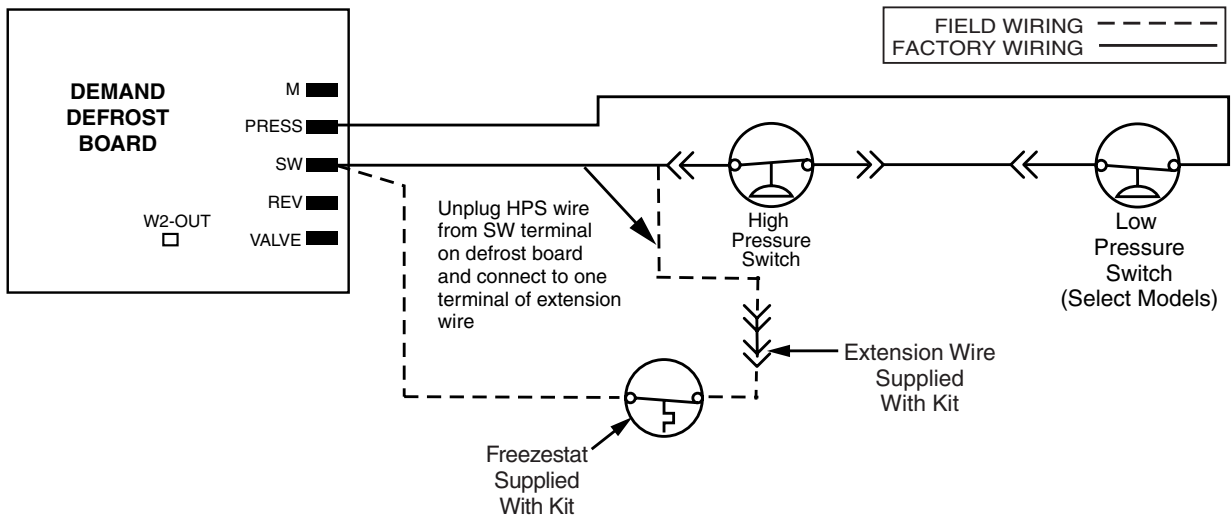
FIELD WIRING
FACTORY WIRING

DEMAND DEFROST BOARD

M
PRESS
SW
REV
VALVE
W2-OUT

Unplug HPS wire from SW terminal on defrost board and connect to one terminal of extension wire

High Pressure Switch

Low Pressure Switch (Select Models)

Extension Wire Supplied With Kit

Freezestat Supplied With Kit